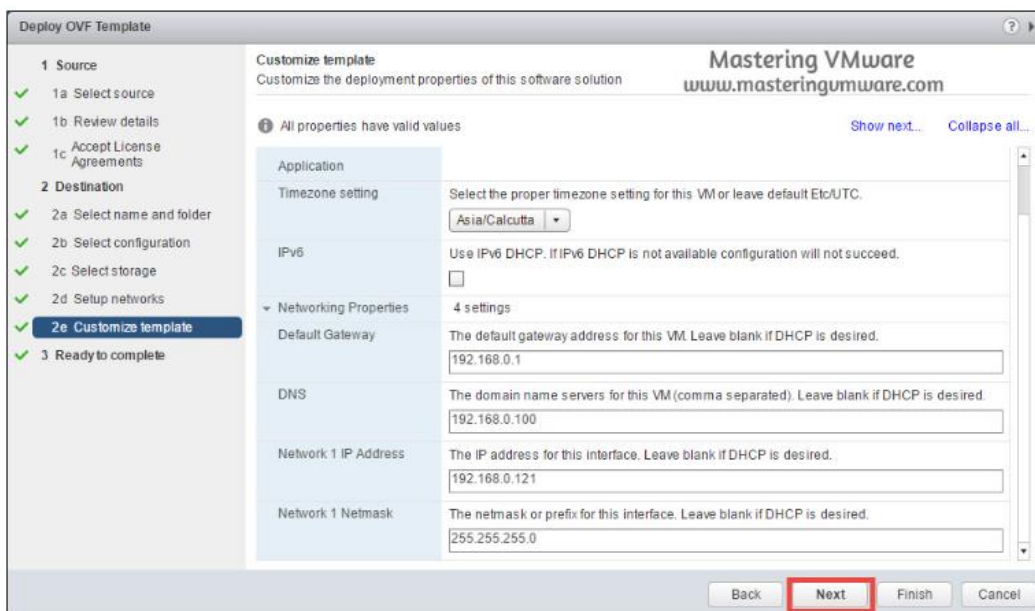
Deploy OVF Template

1 Source
1a Select source
1b Review details
1c Accept License Agreements
2 Destination
2a Select name and folder
2b Select configuration
2c Select storage
2d Setup networks
2e Customize template
3 Ready to complete

Customize template
Customize the deployment properties of this software solution

Mastering VMware
www.masteringvmware.com

All properties have valid values

Show next... Collapse all...

| | |
|---|---|
| Application | |
| Timezone setting | Select the proper timezone setting for this VM or leave default Etc/UTC. Asia/Calcutta |
| IPv6 | Use IPv6 DHCP. If IPv6 DHCP is not available configuration will not succeed. |
| Networking Properties | 4 settings |
| Default Gateway | The default gateway address for this VM. Leave blank if DHCP is desired. 192.168.0.1 |
| DNS | The domain name servers for this VM (comma separated). Leave blank if DHCP is desired. 192.168.0.100 |
| Network 1 IP Address | The IP address for this interface. Leave blank if DHCP is desired. 192.168.0.121 |
| Network 1 Netmask | The netmask or prefix for this interface. Leave blank if DHCP is desired. 255.255.255.0 |

Back Next Finish Cancel